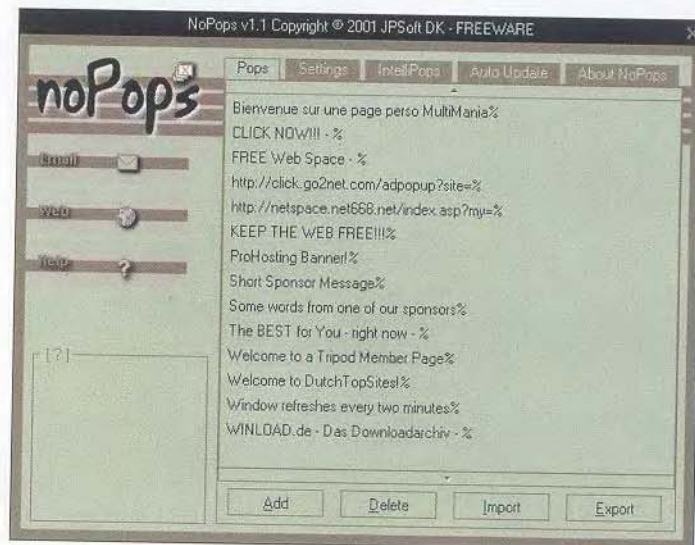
NoPops v1.1 Copyright © 2001 JPSoft DK - FREEWARE

noPops

Email

Web

Help

[?]

Pops | Settings | IntelliPops | Auto Update | About NoPops

Bienvenue sur une page perso MultiMania%
CLICK NOW!!! - %
FREE Web Space - %
http://click.go2net.com/adpopup?site=%
http://netspace.net668.net/index.asp?my=%
KEEP THE WEB FREE!!!%
ProHosting Banner!%
Short Sponsor Message%
Some words from one of our sponsors%
The BEST for You - right now - %
Welcome to a Tripod Member Page%
Welcome to DutchTopSites!%
Window refreshes every two minutes%
WINLOAD.de - Das Downloadarchiv - %

Add | Delete | Import | Export